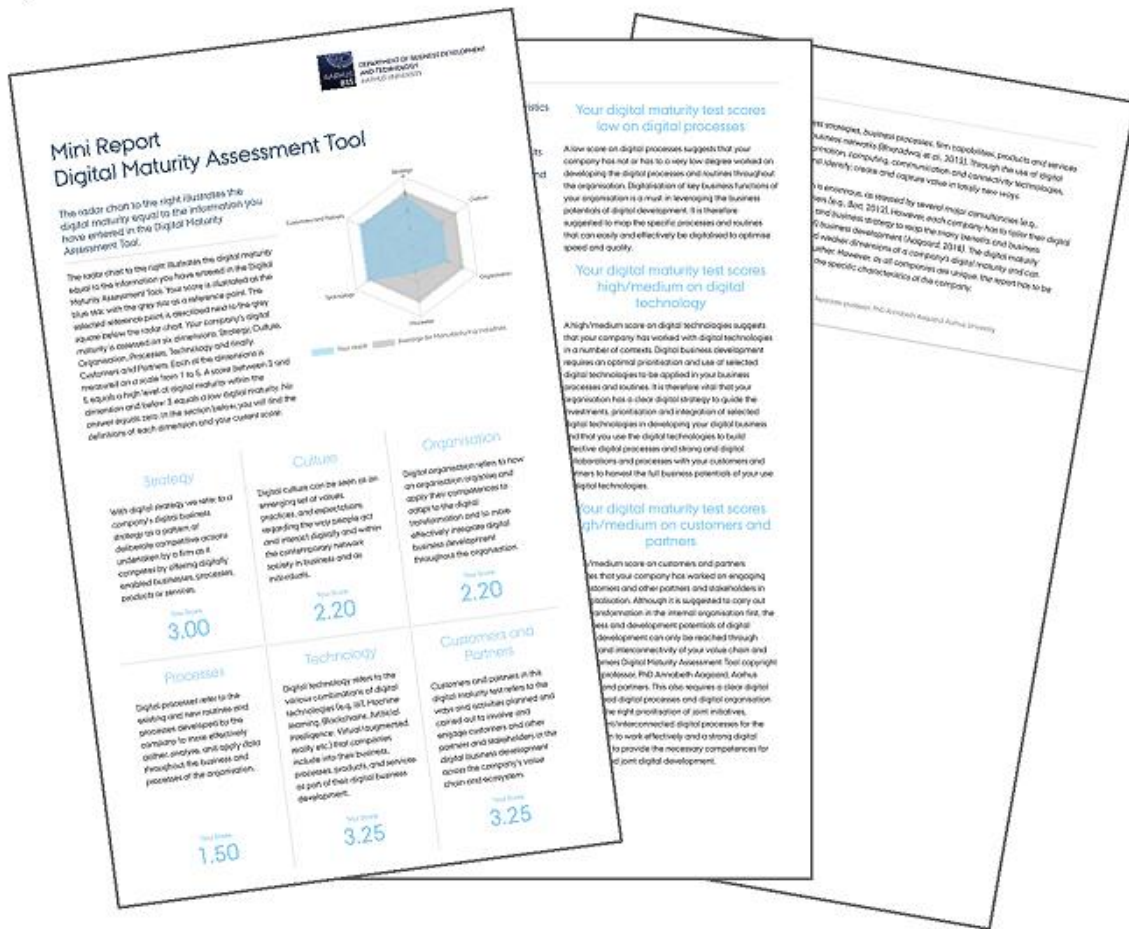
DEPARTMENT OF BUSINESS DEVELOPMENT AND TECHNOLOGY
AARHUS UNIVERSITY

Mini Report
Digital Maturity Assessment Tool

The radar chart to the right illustrates the digital maturity equal to the information you have entered in the Digital Maturity Assessment Tool.

The radar chart to the right illustrates the digital maturity equal to the information you have entered in the Digital Maturity Assessment Tool. Your score is illustrated on the blue star with the grey star as a reference point. The selected reference point is described next to the grey square below the radar chart. Your company's digital maturity is assessed on six dimensions: Strategy, Culture, Organisation, Processes, Technology and finally Customers and Partners. Each of the dimensions is measured on a scale from 1 to 5. A score between 3 and 5 equals a high level of digital maturity within the dimension and below 3 equals a low digital maturity. No answer equals zero. In the section below you will find the definitions of each dimension and your current score.

Strategy
Culture
Organisation
Processes
Technology
Customers and Partners

Your result
Average for Manufacturing industries

Strategy

With digital strategy we refer to a company's digital business strategy as a pattern of deliberate competitive actions undertaken by a firm as it competes by offering digitally enabled businesses, processes, products or services.

Your Score
3.00

Culture

Digital culture can be seen as an emerging set of values, practices, and expectations regarding the way people act and interact digitally and within the contemporary network society in business and as individuals.

Your Score
2.20

Organisation

Digital organisation refers to how an organisation organise and apply their competences to adapt to the digital transformation and to more effectively integrate digital business development throughout the organisation.

Your Score
2.20

Processes

Digital processes refer to the existing and new routines and processes developed by the company to more effectively gather, analyse, and apply data throughout the business and processes of the organisation.

Your Score
1.50

Technology

Digital technology refers to the various combinations of digital technologies (e.g. IoT, Machine learning, Blockchain, Artificial intelligence, Virtual/augmented reality etc.) that companies include into their business, processes, products, and services as part of their digital business development.

Your Score
3.25

Customers and Partners

Customers and partners in this digital maturity test refers to the ways and activities planned and carried out to involve and engage customers and other partners and stakeholders in the digital business development across the company's value chain and ecosystem.

Your Score
3.25

Your digital maturity test scores low on digital processes

A low score on digital processes suggests that your company has not or has to a very low degree worked on developing the digital processes and routines throughout the organisation. Digitalisation of key business functions of your organisation is a must in leveraging the business potentials of digital development. It is therefore suggested to map the specific processes and routines that can easily and effectively be digitalised to optimise speed and quality.

Your digital maturity test scores high/medium on digital technology

A high/medium score on digital technologies suggests that your company has worked with digital technologies in a number of contexts. Digital business development requires an optimal prioritisation and use of selected digital technologies to be applied in your business processes and routines. It is therefore vital that your organisation has a clear digital strategy to guide the investments, prioritisation and integration of selected digital technologies in developing your digital business and that you use the digital technologies to build effective digital processes and strong and digital collaborations and processes with your customers and partners to harvest the full business potentials of your use of digital technologies.

Your digital maturity test scores high/medium on customers and partners

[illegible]/medium score on customers and partners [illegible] that your company has worked on engaging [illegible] customers and other partners and stakeholders in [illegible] digitalisation. Although it is suggested to carry out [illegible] transformation in the internal organisation first, the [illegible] business and development potentials of digital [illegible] development can only be reached through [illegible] and interconnectivity of your value chain and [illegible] Digital Maturity Assessment Tool copyright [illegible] professor, PhD Annabeth Aagaard, Aarhus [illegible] and partners. This also requires a clear digital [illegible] good digital processes and digital organisation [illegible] the right prioritisation of joint initiatives, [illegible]/interconnected digital processes for the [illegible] to work effectively and a strong digital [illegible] to provide the necessary competences for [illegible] joint digital development.

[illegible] strategies, business processes, firm capabilities, products and services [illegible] business networks (Bharadwaj et al., 2013). Through the use of digital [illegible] processing, computing, communication and connectivity technologies, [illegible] and identify, create and capture value in totally new ways.

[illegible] is enormous, as stated by several major consultancies (e.g., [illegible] (e.g., Bist, 2012). However, each company has to tailor their digital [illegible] and business strategy to reap the many benefits and business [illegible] business development (Aagaard, 2018). The digital maturity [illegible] of weaker dimensions of a company's digital maturity and can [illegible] further. However, as all companies are unique, the report has to be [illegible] the specific characteristics of the company.

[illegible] Associate professor, PhD Annabeth Aagaard, Aarhus University